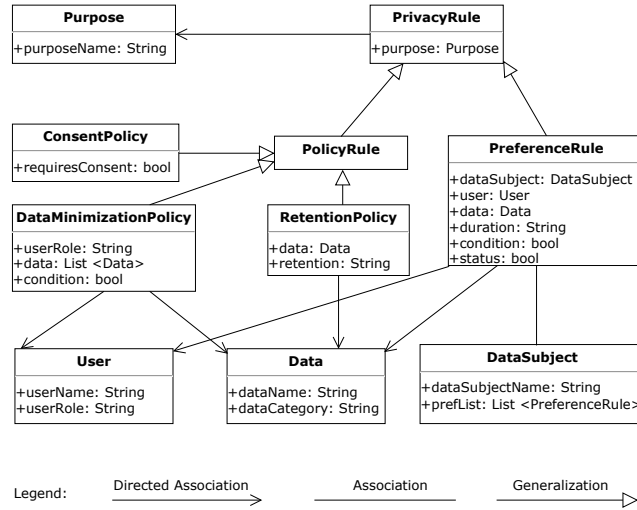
Purpose
+purposeName: String

PrivacyRule
+purpose: Purpose

ConsentPolicy
+requiresConsent: bool

PolicyRule

PreferenceRule
+dataSubject: DataSubject
+user: User
+data: Data
+duration: String
+condition: bool
+status: bool

DataMinimizationPolicy
+userRole: String
+data: List <Data>
+condition: bool

RetentionPolicy
+data: Data
+retention: String

User
+userName: String
+userRole: String

Data
+dataName: String
+dataCategory: String

DataSubject
+dataSubjectName: String
+prefList: List <PreferenceRule>

Legend: Directed Association Association Generalization